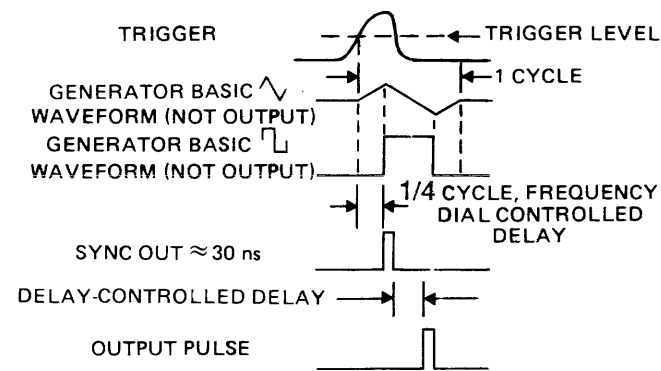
TRIGGER

TRIGGER LEVEL

GENERATOR BASIC ∿ WAVEFORM (NOT OUTPUT)

1 CYCLE

GENERATOR BASIC ⊓ WAVEFORM (NOT OUTPUT)

1/4 CYCLE, FREQUENCY DIAL CONTROLLED DELAY

SYNC OUT $\approx 30$ ns

DELAY-CONTROLLED DELAY

OUTPUT PULSE